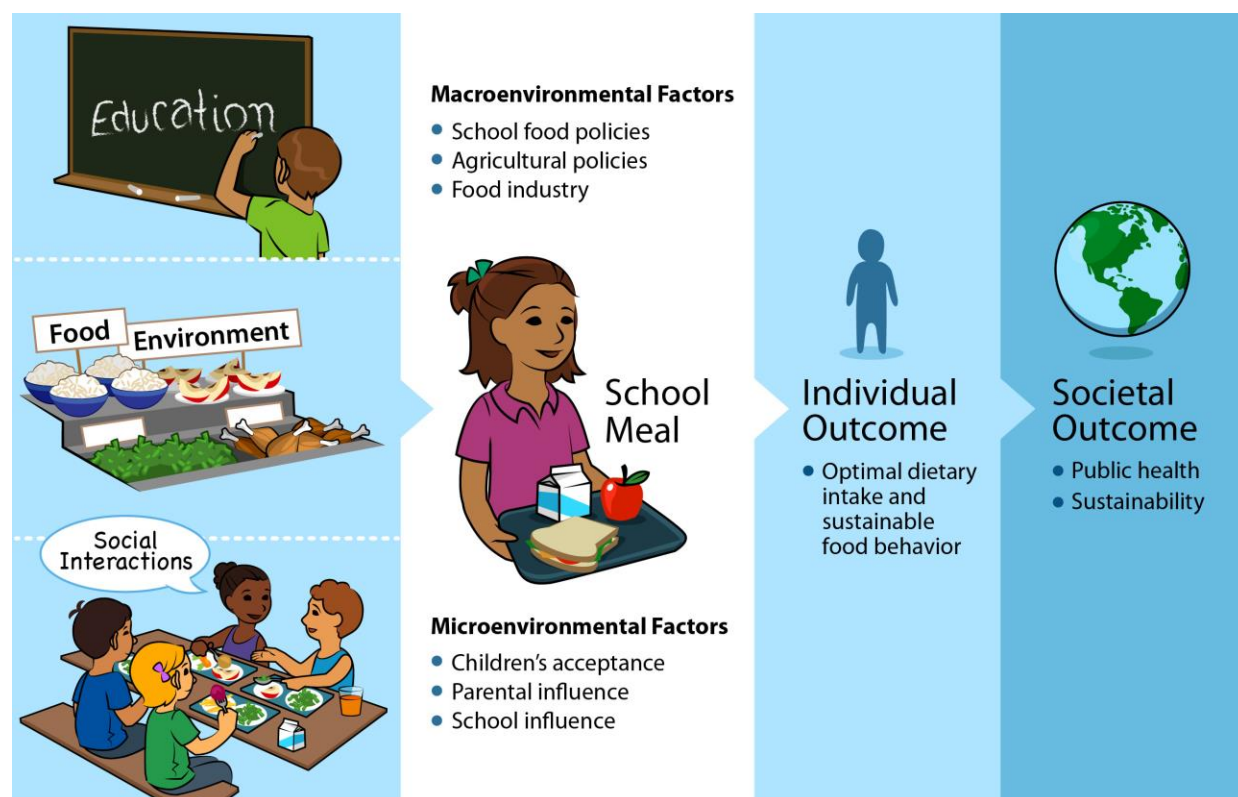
Education

Food Environment

Social Interactions

**Macroenvironmental Factors**
- School food policies
- Agricultural policies
- Food industry

School Meal

**Microenvironmental Factors**
- Children's acceptance
- Parental influence
- School influence

Individual Outcome
- Optimal dietary intake and sustainable food behavior

Societal Outcome
- Public health
- Sustainability